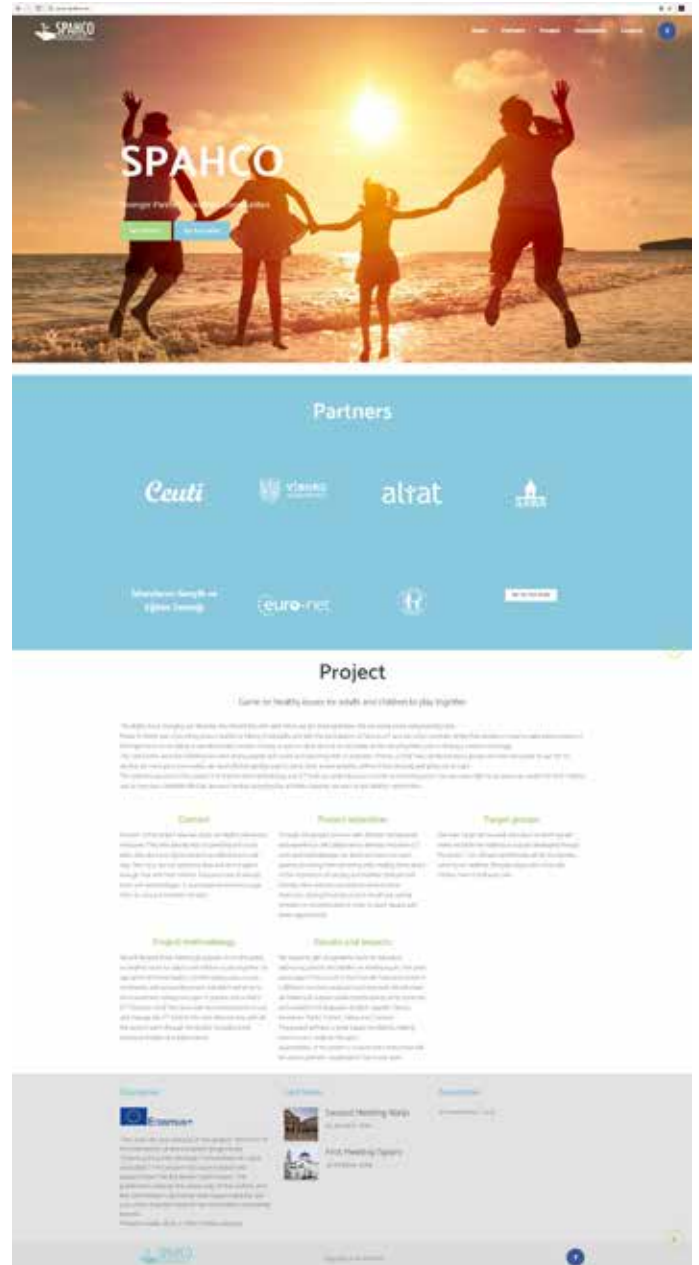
SPAHCO

SPAHCO

Stronger Partnership for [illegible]

Partners

Ceuti

altat

euro-net

Project

Game for healthy issues for adults and children to play together

Content

Project objectives

Target groups

Project methodology

Results and impacts

Disclaimer

Erasmus+

Last News

Second Meeting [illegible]

First Meeting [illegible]

SPAHCO